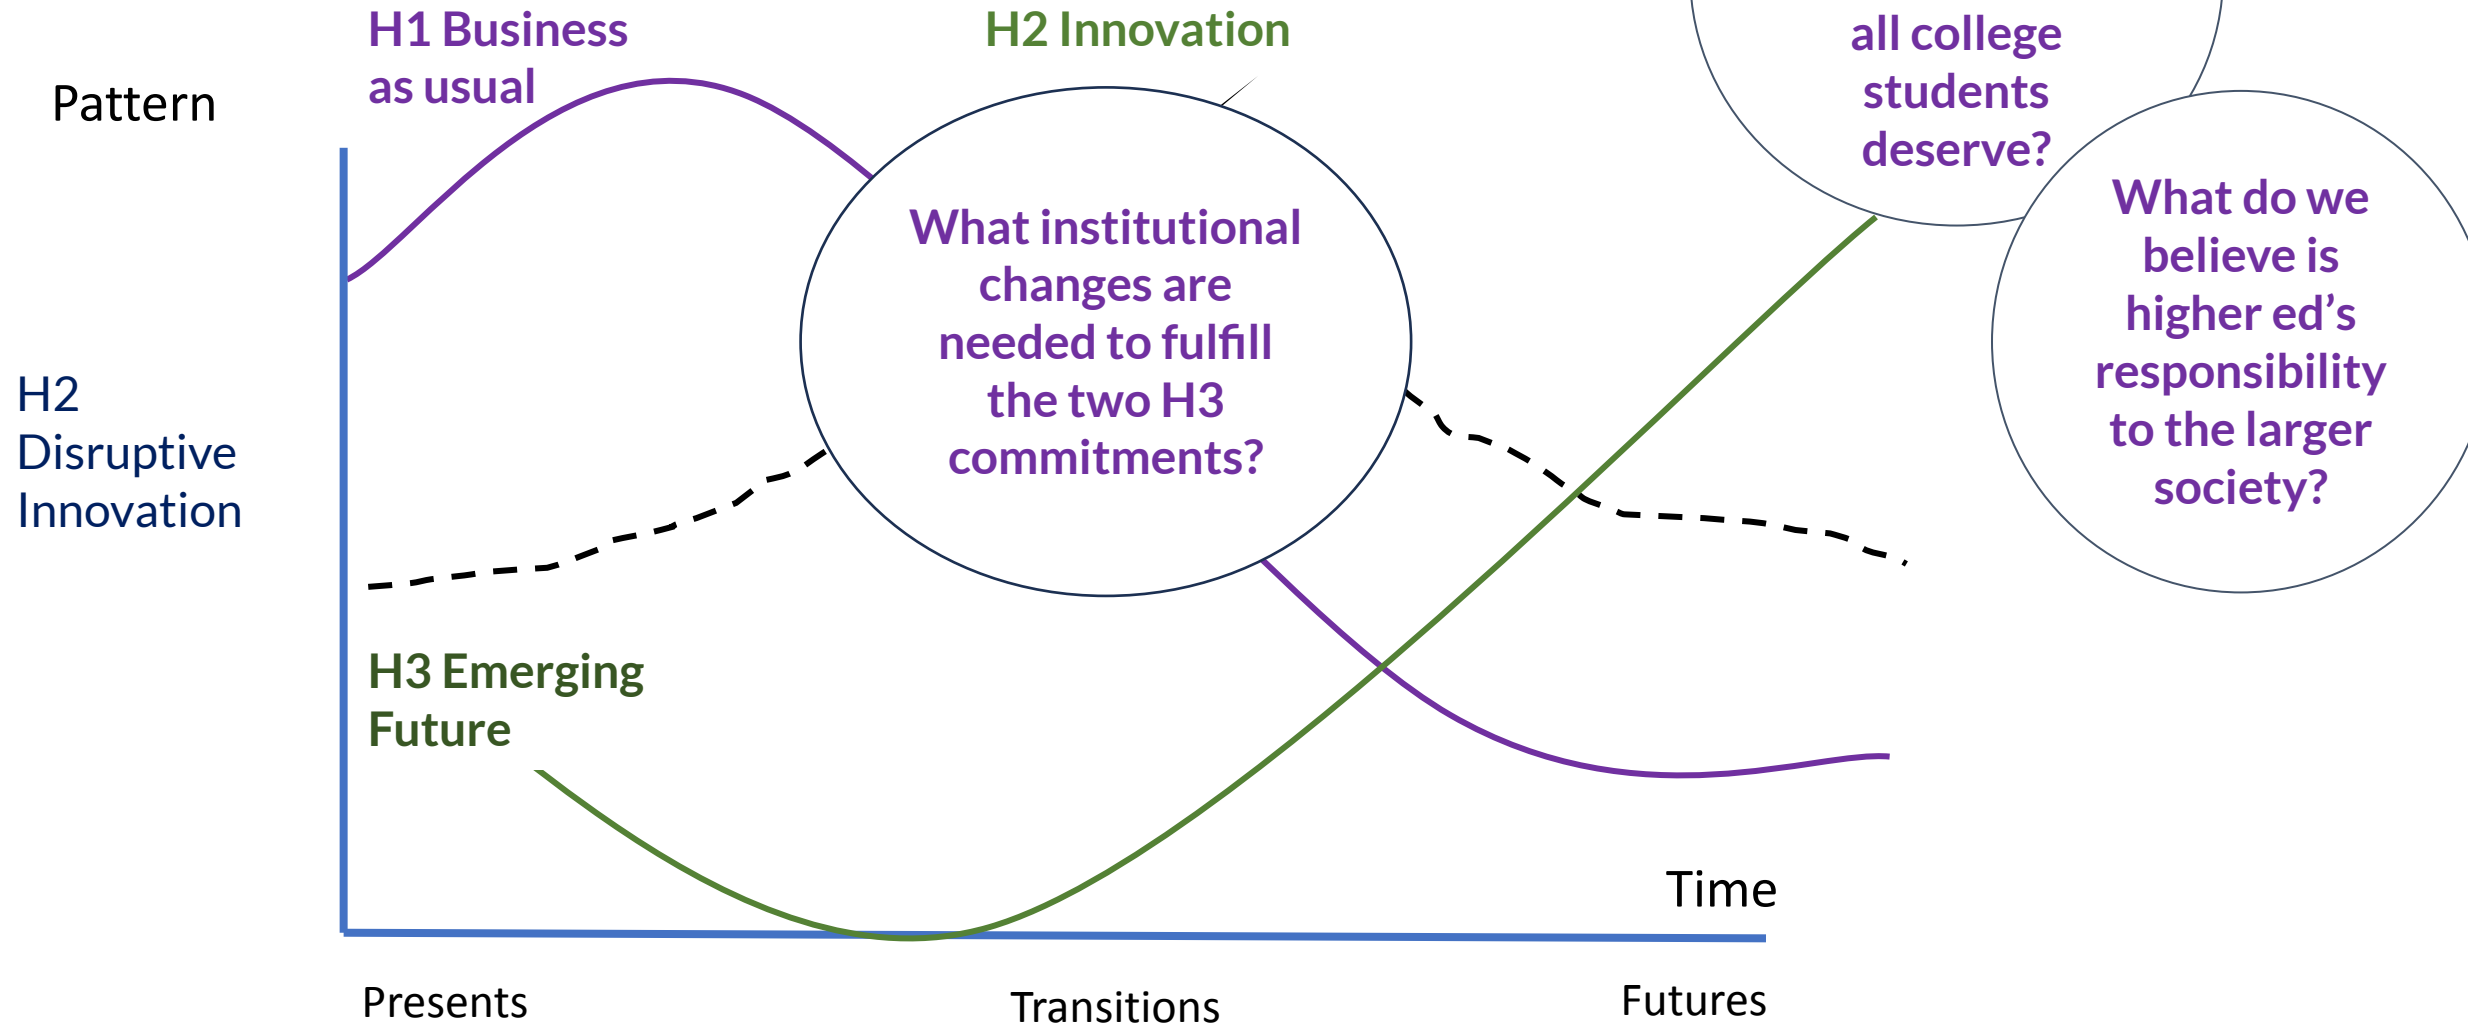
H1 Business as usual

H2 Innovation

all college students deserve?

Pattern

What institutional changes are needed to fulfill the two H3 commitments?

What do we believe is higher ed's responsibility to the larger society?

H2 Disruptive Innovation

H3 Emerging Future

Time

Presents

Transitions

Futures